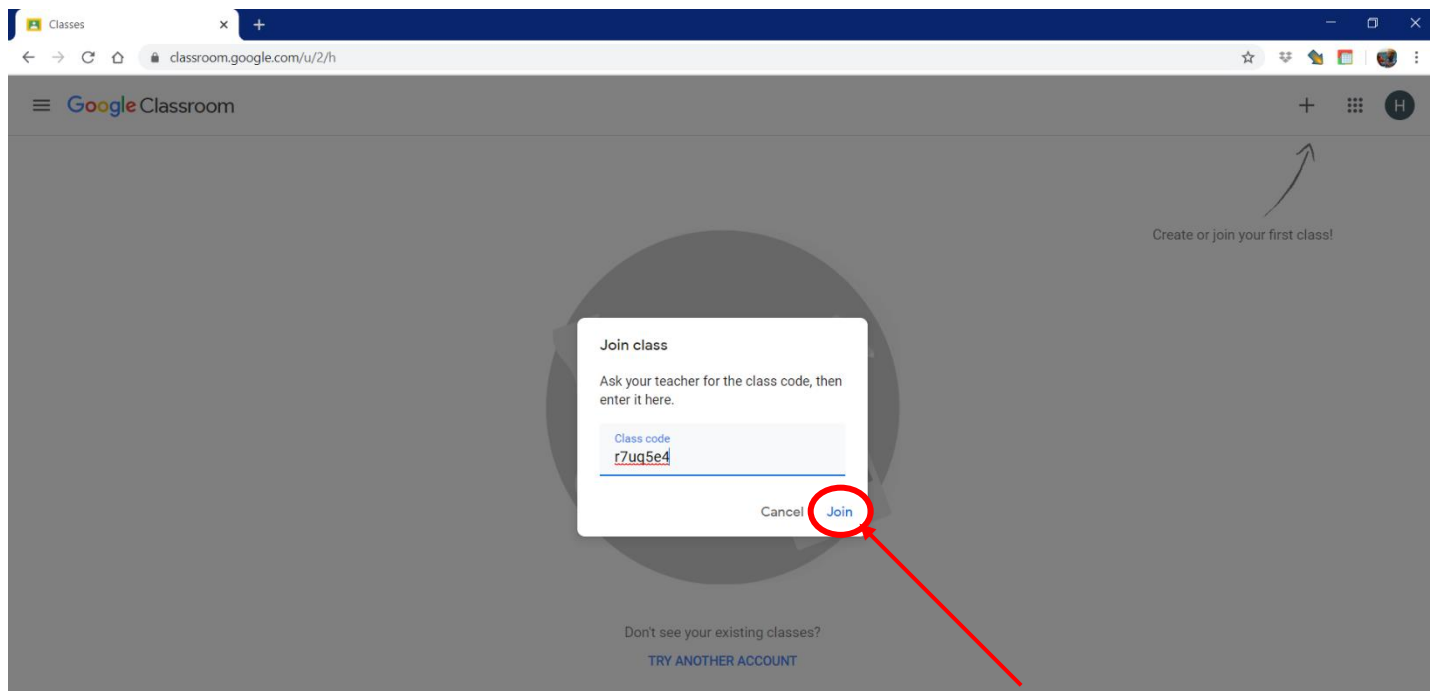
Classes

classroom.google.com/u/2/h

Google Classroom

H

Create or join your first class!

Join class

Ask your teacher for the class code, then enter it here.

Class code
r7uq5e4

Cancel Join

Don't see your existing classes?

TRY ANOTHER ACCOUNT